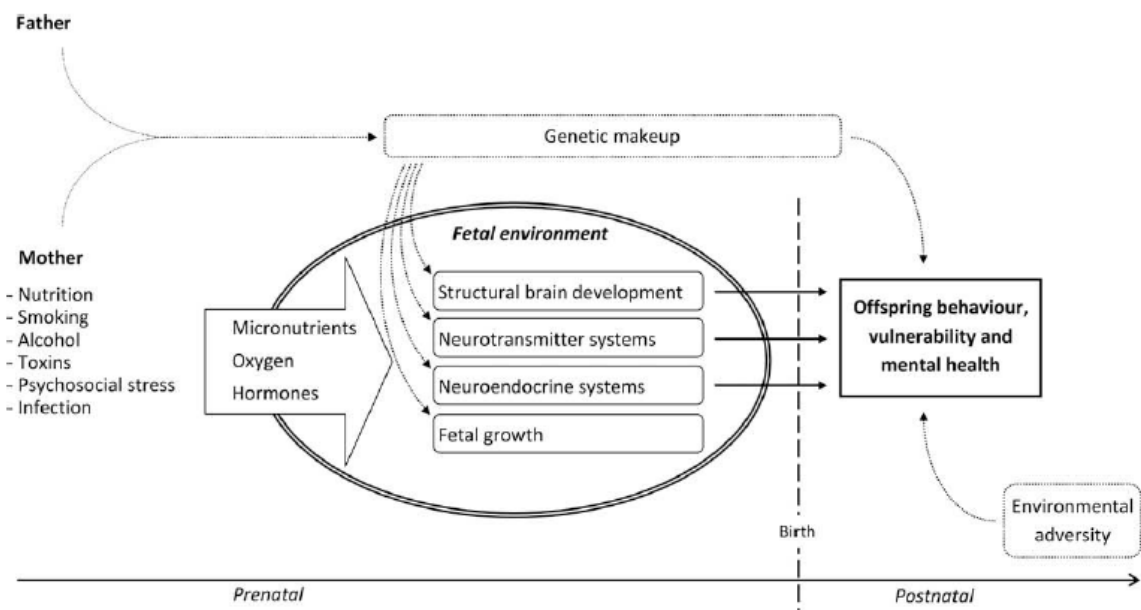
Father

Genetic makeup

Mother
- Nutrition
- Smoking
- Alcohol
- Toxins
- Psychosocial stress
- Infection

Fetal environment

Micronutrients
Oxygen
Hormones

Structural brain development
Neurotransmitter systems
Neuroendocrine systems
Fetal growth

Offspring behaviour, vulnerability and mental health

Environmental adversity

Birth

Prenatal
Postnatal